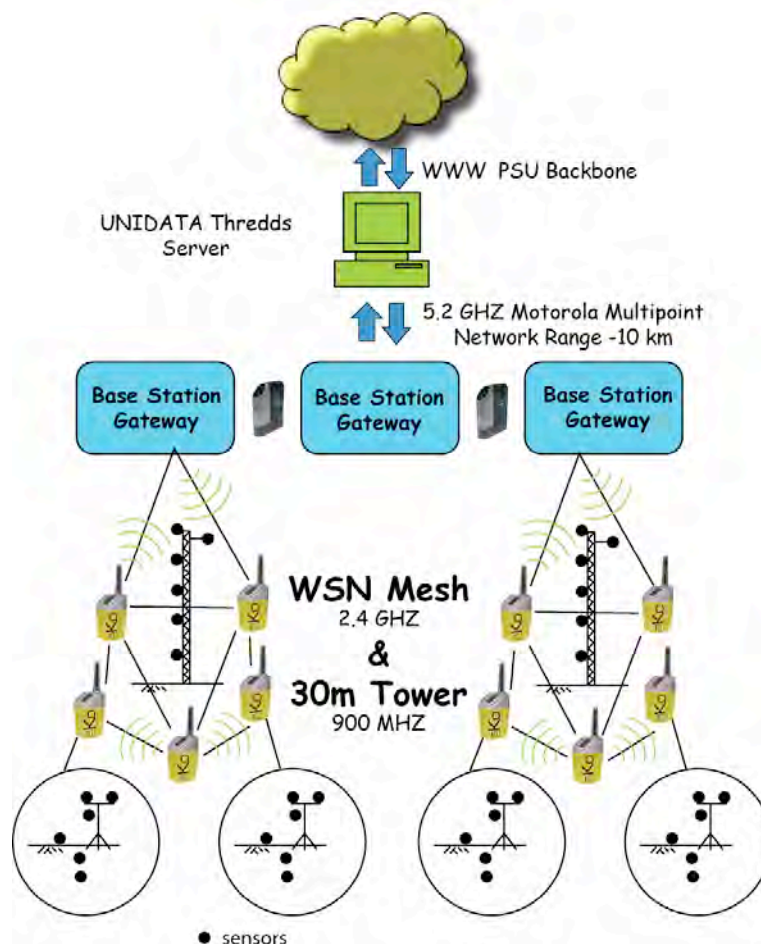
WWW PSU Backbone

UNIDATA Thredds Server

5.2 GHZ Motorola Multipoint Network Range -10 km

Base Station Gateway

Base Station Gateway

Base Station Gateway

WSN Mesh
2.4 GHZ
&
30m Tower
900 MHZ

● sensors